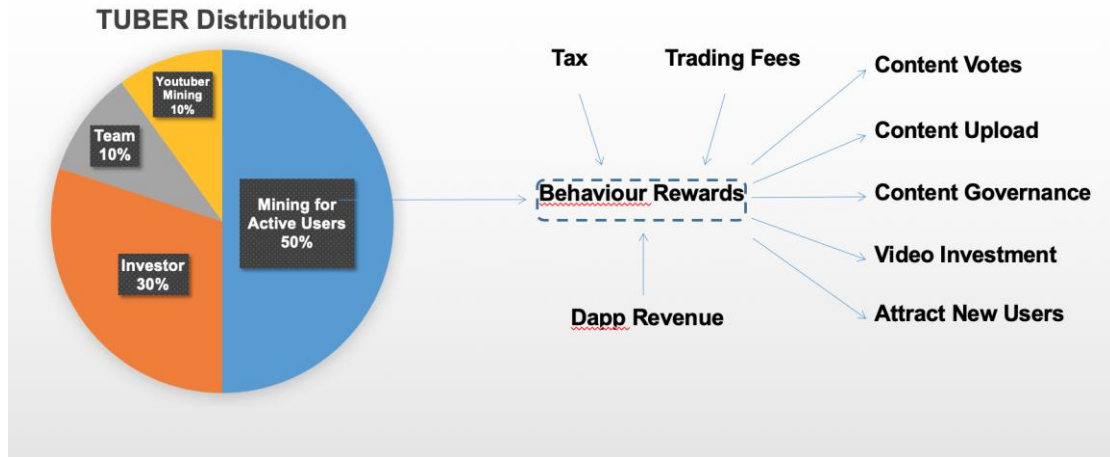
TUBER Distribution

Youtuber Mining 10%

Team 10%

Mining for Active Users 50%

Investor 30%

Tax

Trading Fees

Behaviour Rewards

Dapp Revenue

Content Votes

Content Upload

Content Governance

Video Investment

Attract New Users